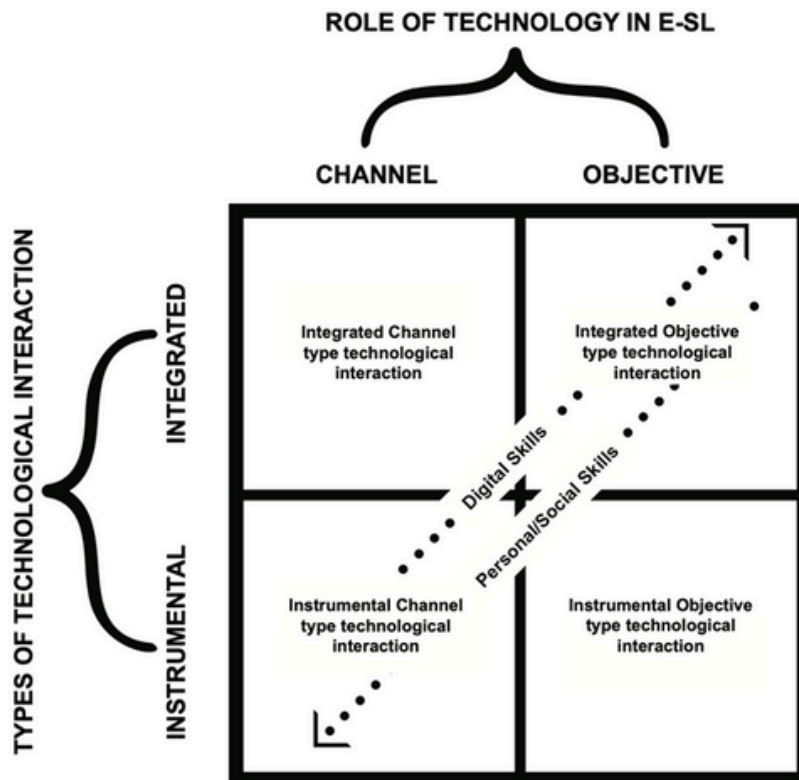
ROLE OF TECHNOLOGY IN E-SL

CHANNEL

OBJECTIVE

TYPES OF TECHNOLOGICAL INTERACTION

INTEGRATED

INSTRUMENTAL

Integrated Channel type technological interaction

Integrated Objective type technological interaction

Digital Skills

Personal/Social Skills

Instrumental Channel type technological interaction

Instrumental Objective type technological interaction